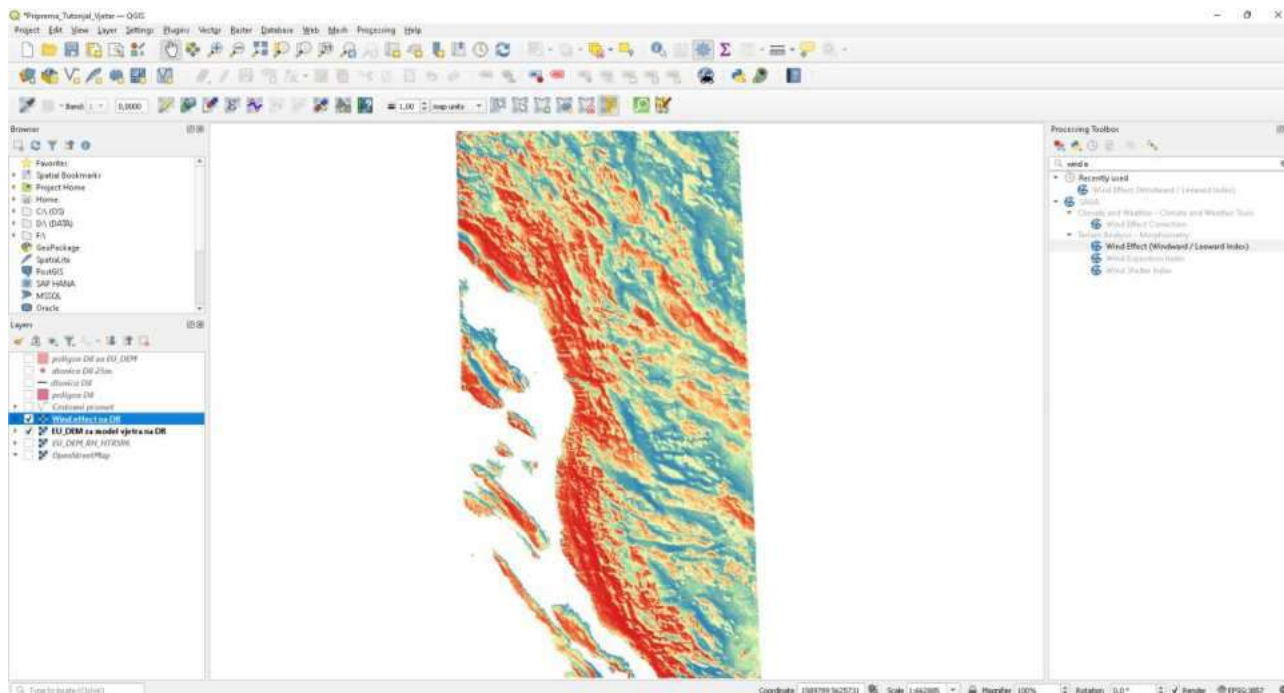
*Priprema_Tutorijal_Vjetar — QGIS

Project Edit View Layer Settings Plugins Vector Raster Database Web Mesh Processing Help

Band 1 0,0000 1,00 map units

Browser

Favorites
Spatial Bookmarks
Project Home
Home
C:\ (OS)
D:\ (DATA)
F:\
GeoPackage
SpatiaLite
PostGIS
SAP HANA
MSSQL
Oracle

Layers

poligon DR za EU_DEM
divnica DR 25m
divnica DR
poligon DR
Cestovni promet
Wind effect za DR
EU_DEM za model vjetra na DR
EU_DEM_RH_HTRS96
OpenStreetMap

Processing Toolbox

wind e

Recently used
Wind Effect (Windward / Leeward Index)
SAGA
Climate and Weather - Climate and Weather Tools
Wind Effect Correction
Terrain Analysis - Morphometry
Wind Effect (Windward / Leeward Index)
Wind Exposition Index
Wind Shelter Index

Type to locate (Ctrl+K)

Coordinate 1589799,5625731 Scale 1:662085 Magnifier 100% Rotation 0,0 ° Render EPSG:3857